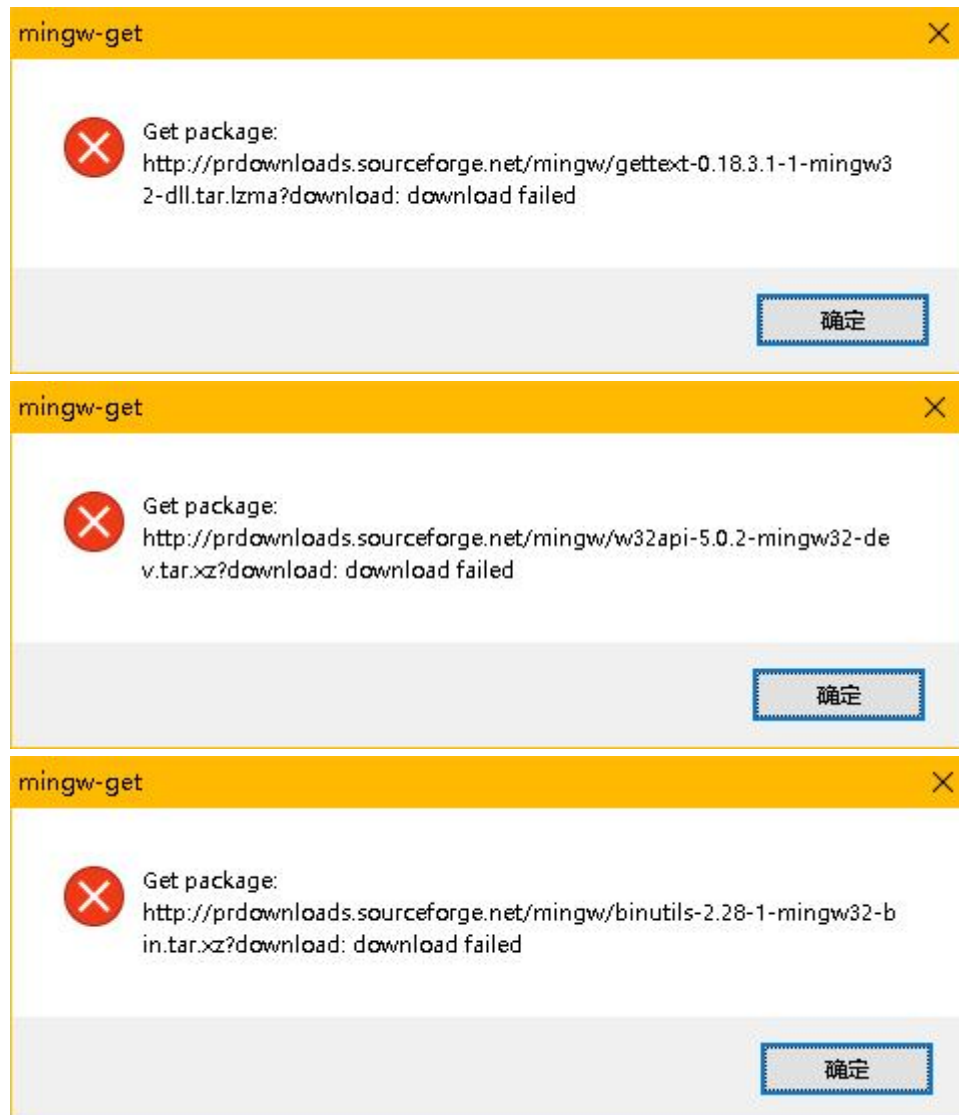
mingw-get

Get package:
http://prdownloads.sourceforge.net/mingw/gettext-0.18.3.1-1-mingw32-dll.tar.lzma?download: download failed

确定

mingw-get

Get package:
http://prdownloads.sourceforge.net/mingw/w32api-5.0.2-mingw32-dev.tar.xz?download: download failed

确定

mingw-get

Get package:
http://prdownloads.sourceforge.net/mingw/binutils-2.28-1-mingw32-bin.tar.xz?download: download failed

确定